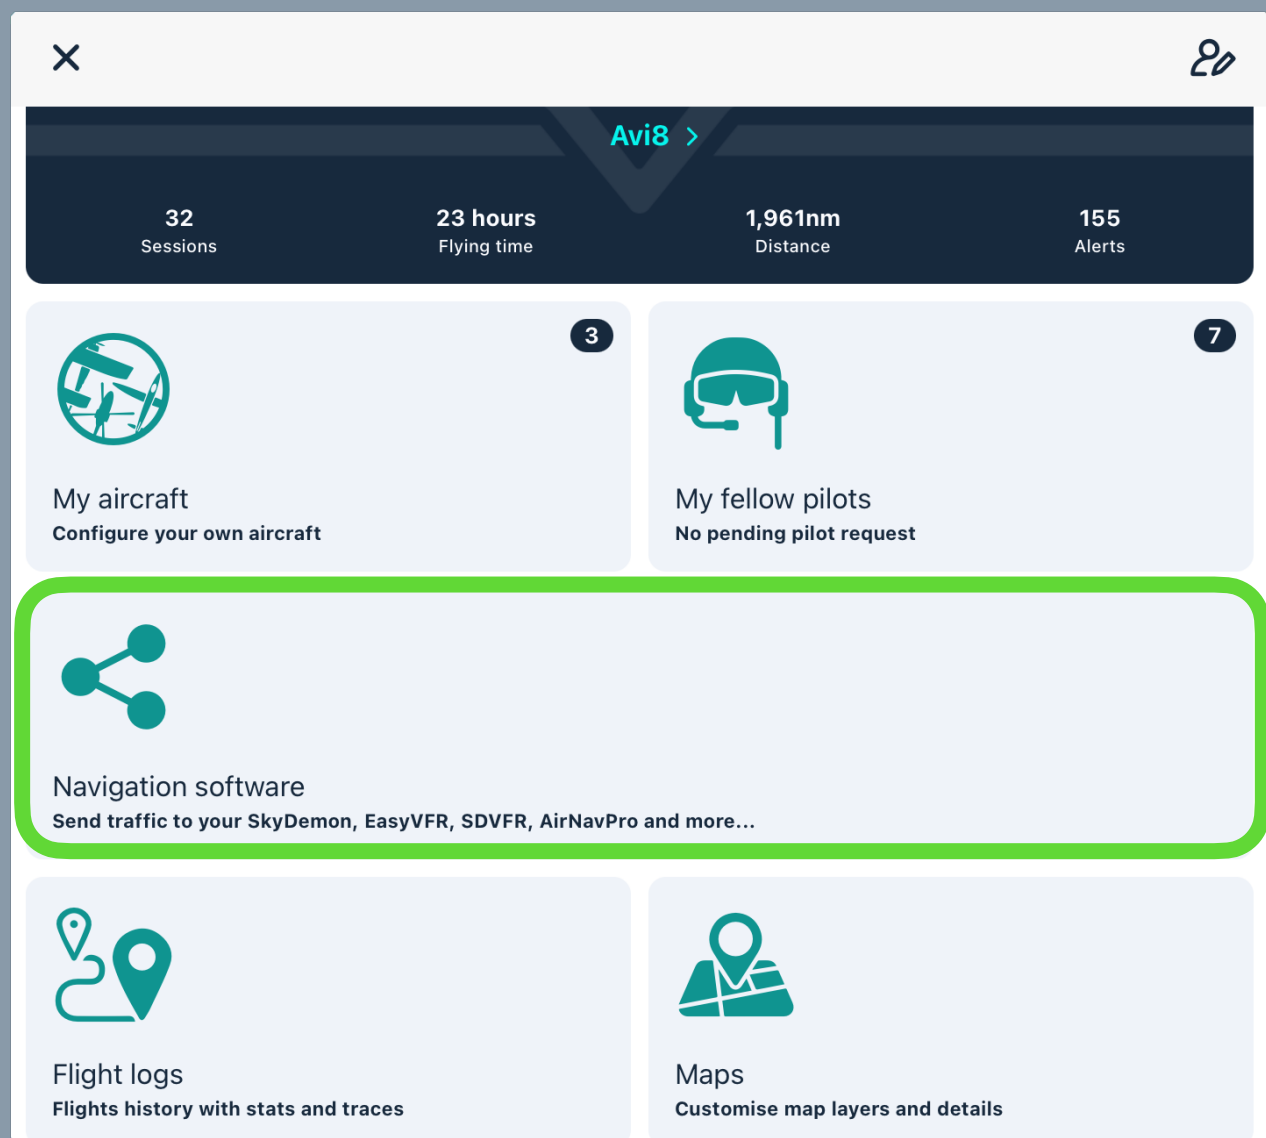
Avi8 >

32
Sessions

23 hours
Flying time

1,961nm
Distance

155
Alerts

3

My aircraft
Configure your own aircraft

7

My fellow pilots
No pending pilot request

Navigation software
Send traffic to your SkyDemon, EasyVFR, SDVFR, AirNavPro and more...

Flight logs
Flights history with stats and traces

Maps
Customise map layers and details